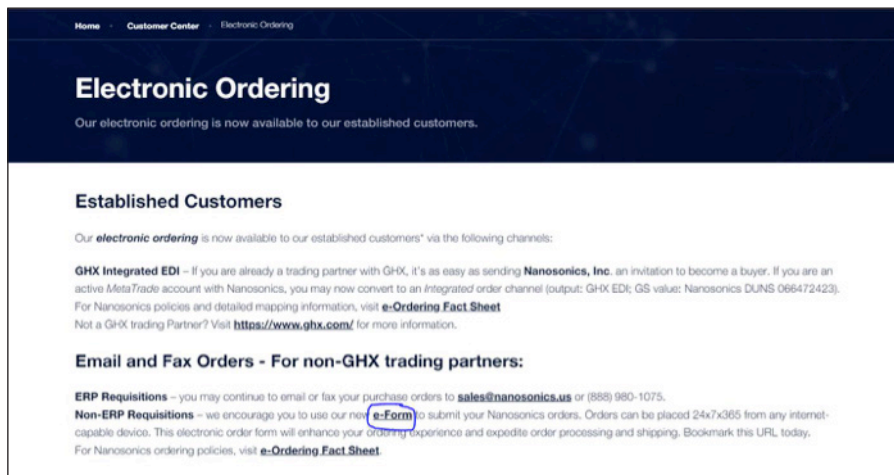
Home · Customer Center · Electronic Ordering

Electronic Ordering

Our electronic ordering is now available to our established customers.

Established Customers

Our ***electronic ordering*** is now available to our established customers* via the following channels:

**GHX Integrated EDI** – If you are already a trading partner with GHX, it's as easy as sending **Nanosonics, Inc.** an invitation to become a buyer. If you are an active *MetaTrade* account with Nanosonics, you may now convert to an *Integrated* order channel (output: GHX EDI; GS value: Nanosonics DUNS 066472423). For Nanosonics policies and detailed mapping information, visit **e-Ordering Fact Sheet**
Not a GHX trading Partner? Visit **https://www.ghx.com/** for more information.

Email and Fax Orders - For non-GHX trading partners:

**ERP Requisitions** – you may continue to email or fax your purchase orders to **sales@nanosonics.us** or (888) 980-1075.
**Non-ERP Requisitions** – we encourage you to use our new **e-Form** to submit your Nanosonics orders. Orders can be placed 24x7x365 from any internet-capable device. This electronic order form will enhance your ordering experience and expedite order processing and shipping. Bookmark this URL today.
For Nanosonics ordering policies, visit **e-Ordering Fact Sheet**.